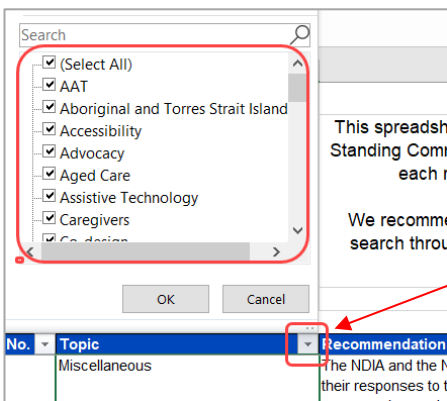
Search

(Select All)
AAT
Aboriginal and Torres Strait Island
Accessibility
Advocacy
Aged Care
Assistive Technology
Caregivers
Co-design

OK
Cancel

This spreadsh
Standing Comm
each r

We recomme
search throu

| No. | Topic | Recommendation |
|---|---|---|
| | Miscellaneous | The NDIA and the N their responses to t |